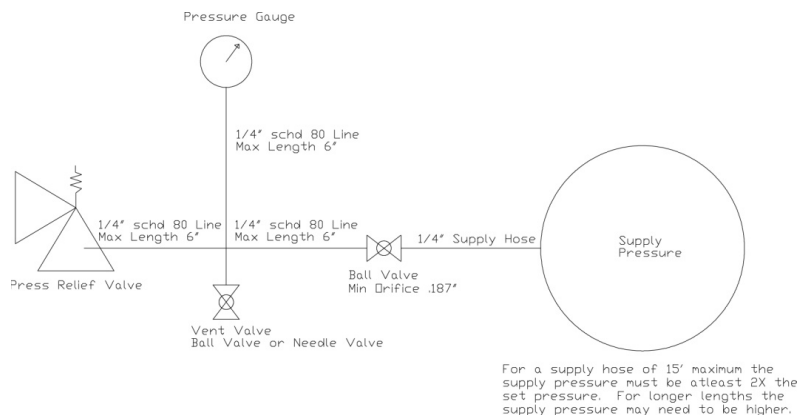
Pressure Gauge

1/4" schd 80 Line
Max Length 6"

1/4" schd 80 Line
Max Length 6"

1/4" schd 80 Line
Max Length 6"

1/4" Supply Hose

Supply
Pressure

Press Relief Valve

Ball Valve
Min Orifice .187"

Vent Valve
Ball Valve or Needle Valve

For a supply hose of 15' maximum the supply pressure must be atleast 2X the set pressure. For longer lengths the supply pressure may need to be higher.